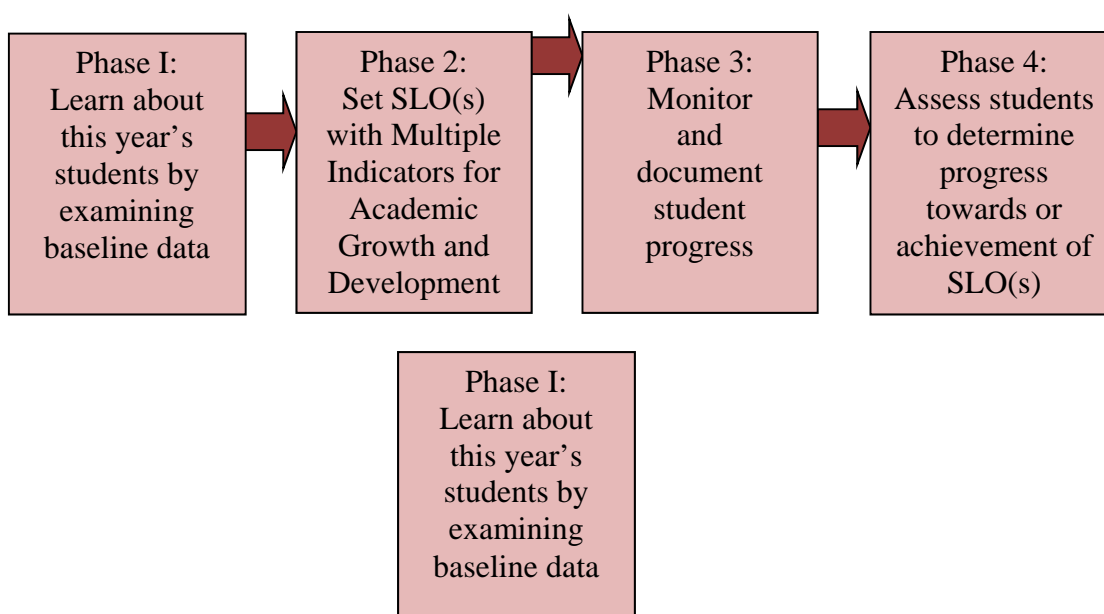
Phase I:
Learn about this year’s students by examining baseline data

Phase 2:
Set SLO(s) with Multiple Indicators for Academic Growth and Development

Phase 3:
Monitor and document student progress

Phase 4:
Assess students to determine progress towards or achievement of SLO(s)

Phase I:
Learn about this year’s students by examining baseline data